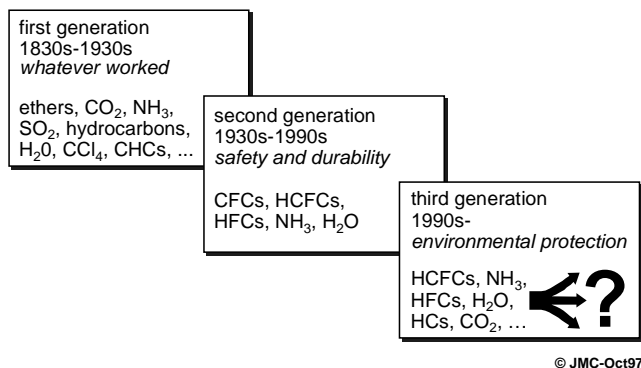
first generation
1830s-1930s
*whatever worked*

ethers, $CO_2$, $NH_3$, $SO_2$, hydrocarbons, $H_20$, $CCl_4$, CHCs, ...

second generation
1930s-1990s
*safety and durability*

CFCs, HCFCs, HFCs, $NH_3$, $H_2O$

third generation
1990s-
*environmental protection*

HCFCs, $NH_3$, HFCs, $H_2O$, HCs, $CO_2$, …

?

© JMC-Oct97